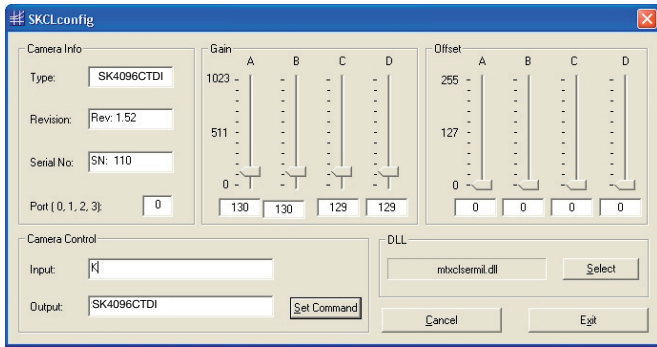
SKCLconfig

Camera Info

Type: SK4096CTDI

Revision: Rev: 1.52

Serial No: SN: 110

Port ( 0, 1, 2, 3): 0

Gain
A B C D
1023
511
0
130 130 129 129

Offset
A B C D
255
127
0
0 0 0 0

Camera Control

Input: K

Output: SK4096CTDI

Set Command

DLL

mtxclsermil.dll

Select

Cancel

Exit